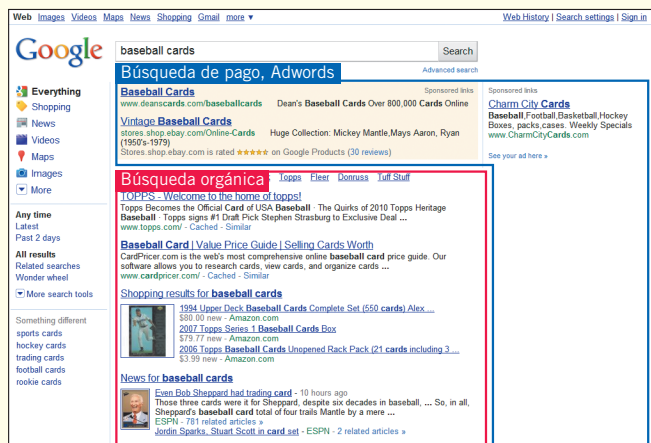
Web Images Videos Maps News Shopping Gmail more ▾

Web History | Search settings | Sign in

Google

baseball cards

Search

Advanced search

Búsqueda de pago, Adwords

Everything
Shopping
News
Videos
Maps
Images
More

Any time
Latest
Past 2 days

All results
Related searches
Wonder wheel

More search tools

Something different
sports cards
hockey cards
trading cards
football cards
rookie cards

Sponsored links

Baseball Cards
www.deanscards.com/baseballcards Dean's Baseball Cards Over 800,000 Cards Online

Vintage Baseball Cards
stores.shop.ebay.com/Online-Cards Huge Collection: Mickey Mantle,Mays Aaron, Ryan (1950's-1979)
Stores.shop.ebay.com is rated ★★★★★ on Google Products (30 reviews)

Sponsored links

Charm City Cards
Baseball,Football,Basketball,Hockey Boxes, packs,cases. Weekly Specials
www.CharmCityCards.com

See your ad here »

Búsqueda orgánica

Topps Fleer Donruss Tuff Stuff

TOPPS - Welcome to the home of topps!
Topps Becomes the Official Card of USA Baseball · The Quirks of 2010 Topps Heritage Baseball · Topps signs #1 Draft Pick Stephen Strasburg to Exclusive Deal ...
www.topps.com/ - Cached - Similar

Baseball Card | Value Price Guide | Selling Cards Worth
CardPricer.com is the web's most comprehensive online baseball card price guide. Our software allows you to research cards, view cards, and organize cards ...
www.cardpricer.com/ - Cached - Similar

Shopping results for baseball cards

1994 Upper Deck Baseball Cards Complete Set (550 cards) Alex ...
$80.00 new - Amazon.com
2007 Topps Series 1 Baseball Cards Box
$79.77 new - Amazon.com
2006 Topps Baseball Cards Unopened Rack Pack (21 cards including 3 ...
$3.99 new - Amazon.com

News for baseball cards

Even Bob Sheppard had trading card - 10 hours ago
Those three cards were it for Sheppard, despite six decades in baseball, ... So, in all, Sheppard's baseball card total of four trails Mantle by a mere ...
ESPN - 781 related articles »
Jordin Sparks, Stuart Scott in card set - ESPN - 2 related articles »